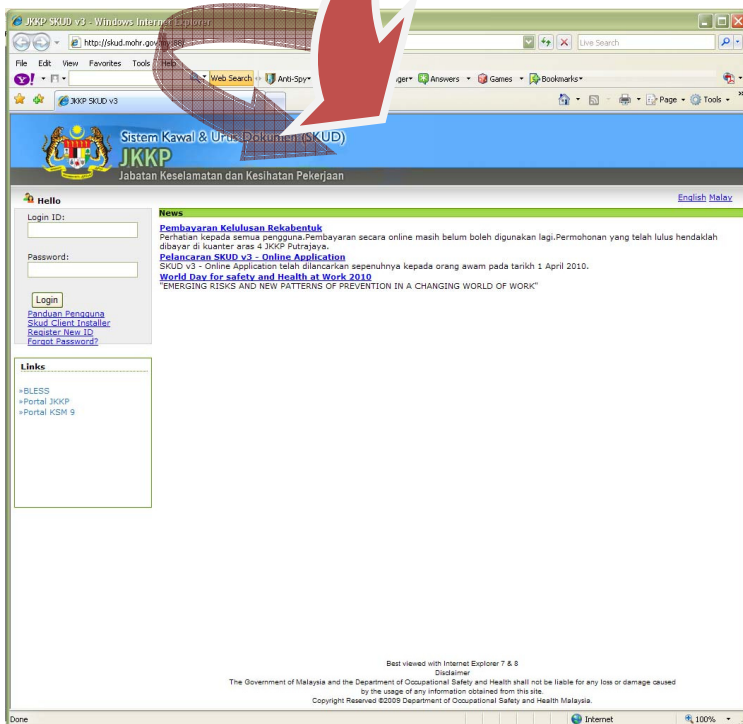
JKKP SKUD v3 - Windows Internet Explorer

http://skud.mohr.gov.my/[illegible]

Live Search

File Edit View Favorites Tools Help

Web Search Anti-Spy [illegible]ger Answers Games Bookmarks

JKKP SKUD v3

Page Tools

Sistem Kawal & Urus Dokumen (SKUD)

JKKP

Jabatan Keselamatan dan Kesihatan Pekerjaan

Hello

English Malay

Login ID:

Password:

Login

Panduan Pengguna
Skud Client Installer
Register New ID
Forgot Password?

Links

»BLESS
»Portal JKKP
»Portal KSM 9

News

Pembayaran Kelulusan Rekabentuk
Perhatian kepada semua pengguna.Pembayaran secara online masih belum boleh digunakan lagi.Permohonan yang telah lulus hendaklah dibayar di kuanter aras 4 JKKP Putrajaya.

Pelancaran SKUD v3 - Online Application
SKUD v3 - Online Application telah dilancarkan sepenuhnya kepada orang awam pada tarikh 1 April 2010.

World Day for safety and Health at Work 2010
"EMERGING RISKS AND NEW PATTERNS OF PREVENTION IN A CHANGING WORLD OF WORK"

Best viewed with Internet Explorer 7 & 8
Disclaimer
The Government of Malaysia and the Department of Occupational Safety and Health shall not be liable for any loss or damage caused by the usage of any information obtained from this site.
Copyright Reserved ©2009 Department of Occupational Safety and Health Malaysia.

Done

Internet

100%